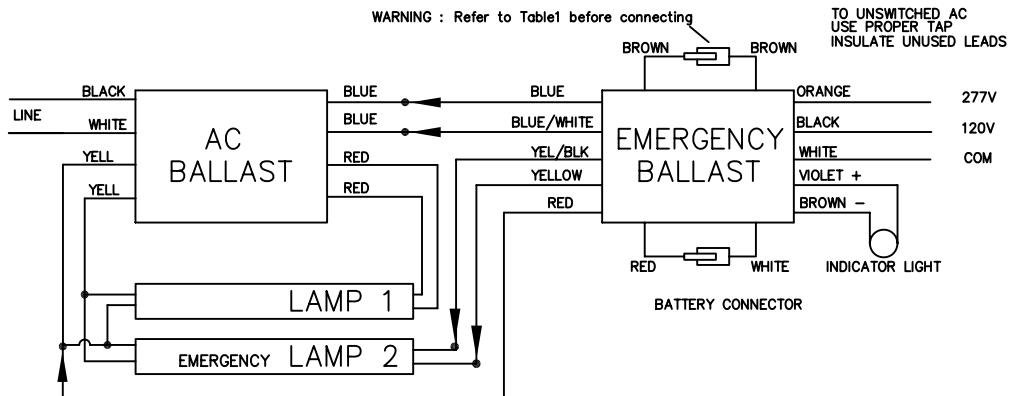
WARNING : Refer to Table1 before connecting

TO UNSWITCHED AC
USE PROPER TAP
INSULATE UNUSED LEADS

BROWN
BROWN

LINE
BLACK
WHITE
YELL
YELL

AC
BALLAST

BLUE
BLUE
RED
RED

BLUE
BLUE/WHITE
YEL/BLK
YELLOW
RED

EMERGENCY
BALLAST

ORANGE
BLACK
WHITE
VIOLET +
BROWN –

277V
120V
COM

RED
WHITE

INDICATOR LIGHT

BATTERY CONNECTOR

LAMP 1

EMERGENCY LAMP 2